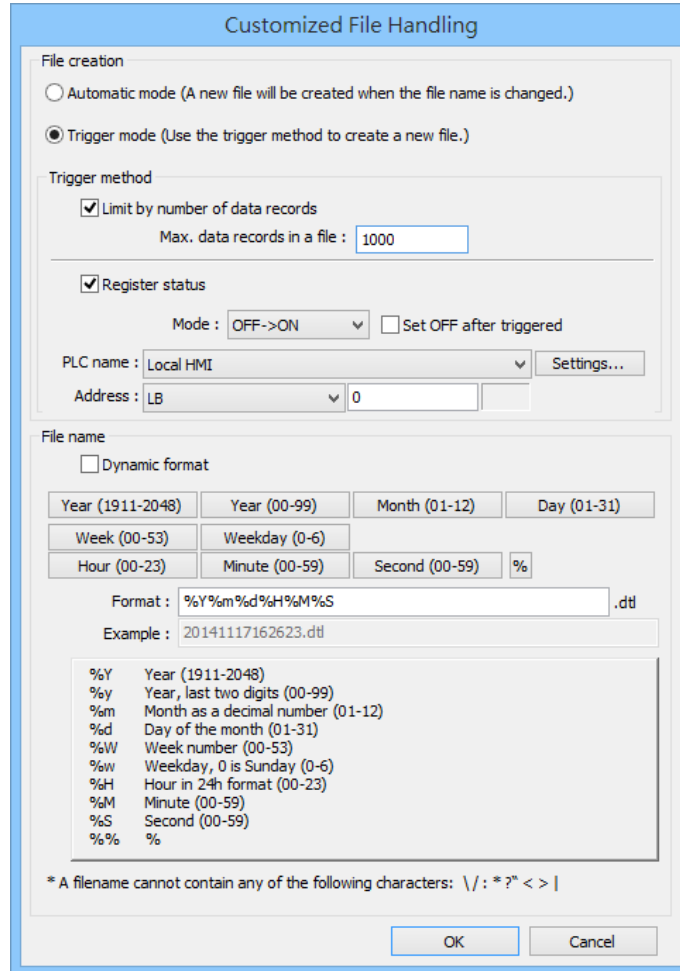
Customized File Handling

File creation

Automatic mode (A new file will be created when the file name is changed.)

Trigger mode (Use the trigger method to create a new file.)

Trigger method

Limit by number of data records

Max. data records in a file : 1000

Register status

Mode : OFF->ON

Set OFF after triggered

PLC name : Local HMI

Settings...

Address : LB 0

File name

Dynamic format

Year (1911-2048) Year (00-99) Month (01-12) Day (01-31)

Week (00-53) Weekday (0-6)

Hour (00-23) Minute (00-59) Second (00-59) %

Format : %Y%m%d%H%M%S .dtl

Example : 20141117162623.dtl

%Y Year (1911-2048)
%y Year, last two digits (00-99)
%m Month as a decimal number (01-12)
%d Day of the month (01-31)
%W Week number (00-53)
%w Weekday, 0 is Sunday (0-6)
%H Hour in 24h format (00-23)
%M Minute (00-59)
%S Second (00-59)
%% %

* A filename cannot contain any of the following characters: \ / : * ?" < > |

OK Cancel